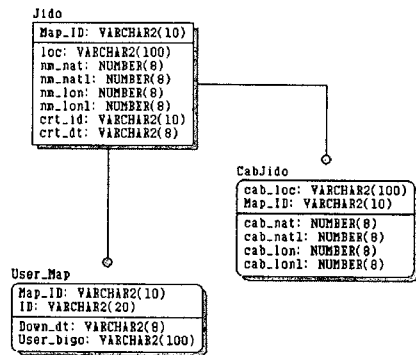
Jido

Map_ID: VARCHAR2(10)

loc: VARCHAR2(100)
nm_nat: NUMBER(8)
nm_natl: NUMBER(8)
nm_lon: NUMBER(8)
nm_lonl: NUMBER(8)
crt_id: VARCHAR2(10)
crt_dt: VARCHAR2(8)

CabJido

cab_loc: VARCHAR2(100)
Map_ID: VARCHAR2(10)

cab_nat: NUMBER(8)
cab_natl: NUMBER(8)
cab_lon: NUMBER(8)
cab_lonl: NUMBER(8)

User_Map

Map_ID: VARCHAR2(10)
ID: VARCHAR2(20)

Down_dt: VARCHAR2(8)
User_bigo: VARCHAR2(100)